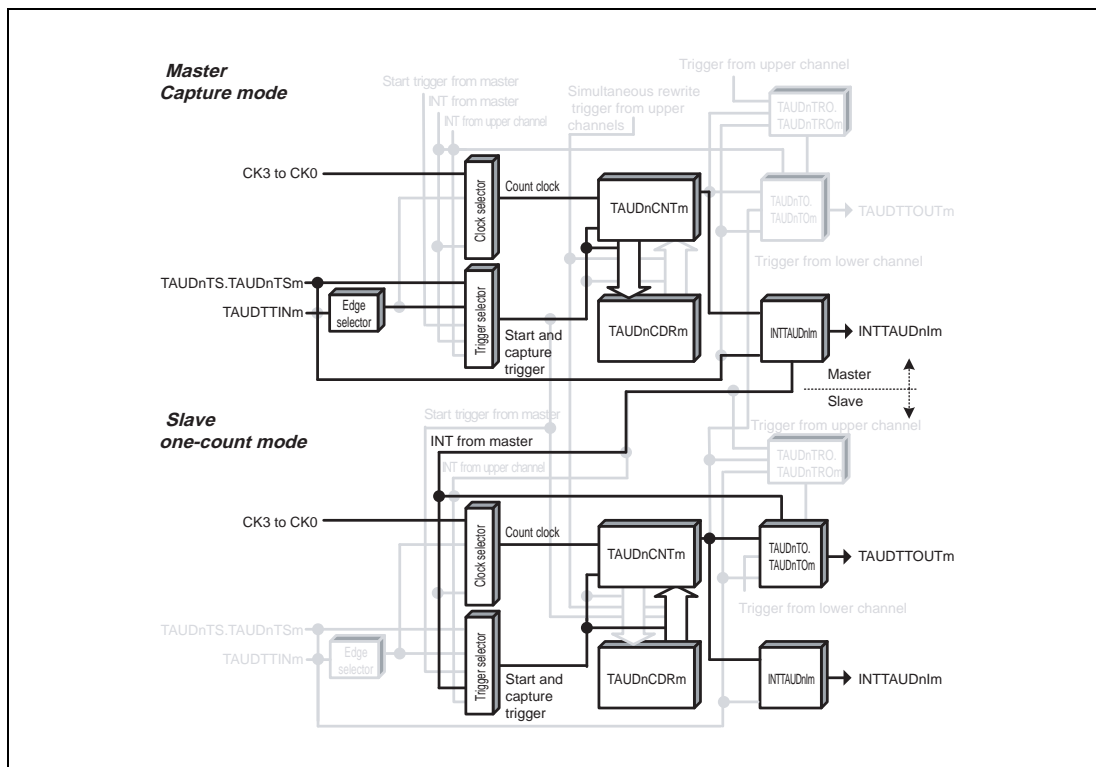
Master
Capture mode

Start trigger from master
INT from master
INT from upper channel
Simultaneous rewrite trigger from upper channels
Trigger from upper channel
TAUDnTRO.
TAUDnTROm

CK3 to CK0
Clock selector
Count clock
TAUDnCNTm
TAUDnTO.
TAUDnTOm
TAUDTTOUTm
Trigger from lower channel

TAUDnTS.TAUDnTSm
TAUDTTINm
Edge selector
Trigger selector
Start and capture trigger
TAUDnCDRm
INTTAUDnIm
INTTAUDnIm

Master
Slave

Slave
one-count mode

Start trigger from master
INT from master
INT from upper channel
Trigger from upper channel
TAUDnTRO.
TAUDnTROm

CK3 to CK0
Clock selector
Count clock
TAUDnCNTm
TAUDnTO.
TAUDnTOm
TAUDTTOUTm
Trigger from lower channel

TAUDnTS.TAUDnTSm
TAUDTTINm
Edge selector
Trigger selector
Start and capture trigger
TAUDnCDRm
INTTAUDnIm
INTTAUDnIm